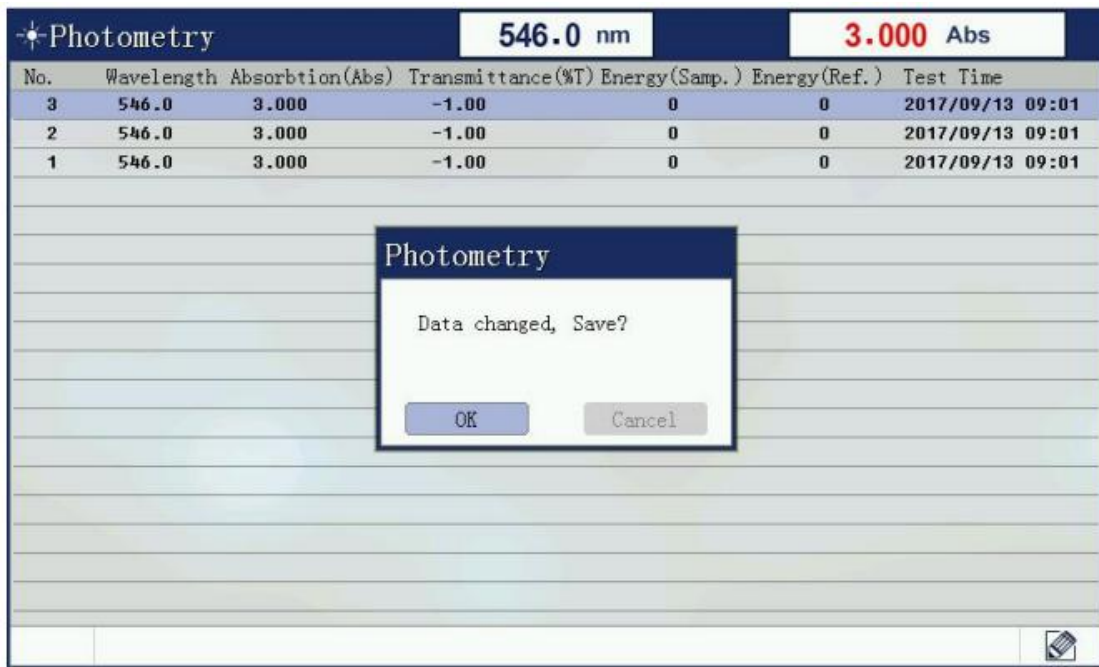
Photometry 546.0 nm 3.000 Abs

| No. | Wavelength | Absorbtion(Abs) | Transmittance(%T) | Energy(Samp.) | Energy(Ref.) | Test Time |
|---|---|---|---|---|---|---|
| 3 | 546.0 | 3.000 | -1.00 | 0 | 0 | 2017/09/13 09:01 |
| 2 | 546.0 | 3.000 | -1.00 | 0 | 0 | 2017/09/13 09:01 |
| 1 | 546.0 | 3.000 | -1.00 | 0 | 0 | 2017/09/13 09:01 |

Photometry

Data changed, Save?

OK Cancel